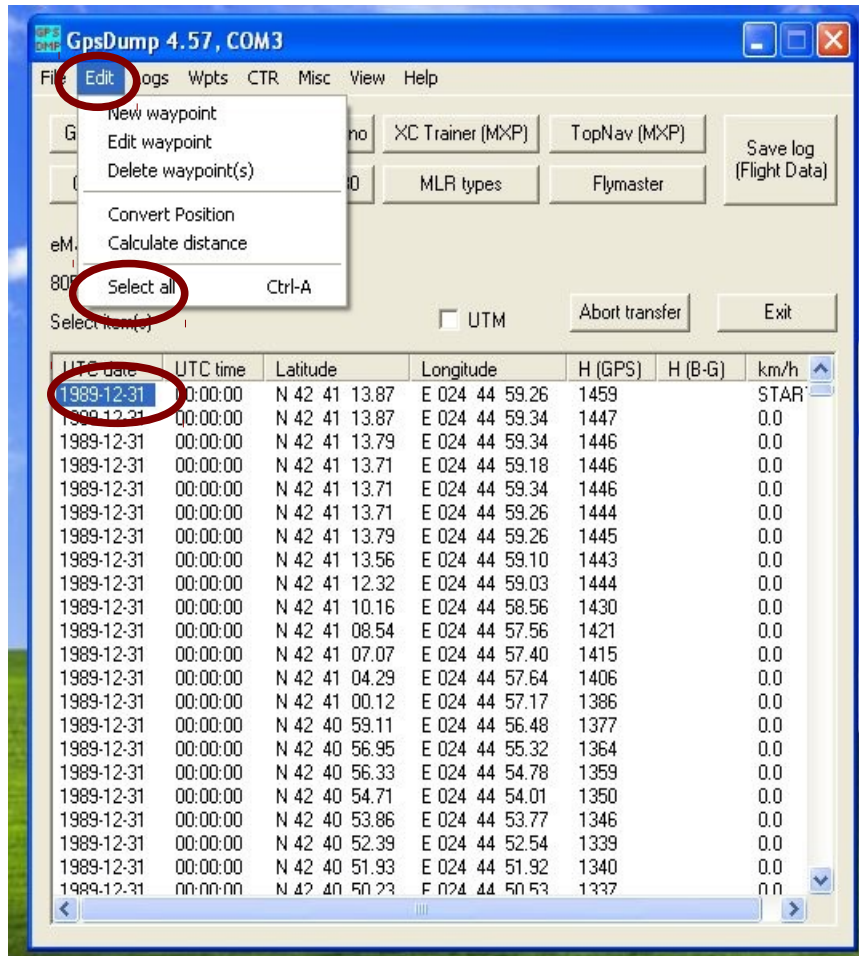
GPS DUMP GpsDump 4.57, COM3

File Edit Logs Wpts CTR Misc View Help

New waypoint
Edit waypoint
Delete waypoint(s)
Convert Position
Calculate distance
Select all Ctrl-A

G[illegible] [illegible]no XC Trainer (MXP) TopNav (MXP) Save log (Flight Data)
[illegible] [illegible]0 MLR types Flymaster

eM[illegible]
80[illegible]
Select item(s) UTM Abort transfer Exit

| UTC date | UTC time | Latitude | Longitude | H (GPS) | H (B-G) | km/h |
|---|---|---|---|---|---|---|
| 1989-12-31 | 00:00:00 | N 42 41 13.87 | E 024 44 59.26 | 1459 | | START |
| 1989-12-31 | 00:00:00 | N 42 41 13.87 | E 024 44 59.34 | 1447 | | 0.0 |
| 1989-12-31 | 00:00:00 | N 42 41 13.79 | E 024 44 59.34 | 1446 | | 0.0 |
| 1989-12-31 | 00:00:00 | N 42 41 13.71 | E 024 44 59.18 | 1446 | | 0.0 |
| 1989-12-31 | 00:00:00 | N 42 41 13.71 | E 024 44 59.34 | 1446 | | 0.0 |
| 1989-12-31 | 00:00:00 | N 42 41 13.71 | E 024 44 59.26 | 1444 | | 0.0 |
| 1989-12-31 | 00:00:00 | N 42 41 13.79 | E 024 44 59.26 | 1445 | | 0.0 |
| 1989-12-31 | 00:00:00 | N 42 41 13.56 | E 024 44 59.10 | 1443 | | 0.0 |
| 1989-12-31 | 00:00:00 | N 42 41 12.32 | E 024 44 59.03 | 1444 | | 0.0 |
| 1989-12-31 | 00:00:00 | N 42 41 10.16 | E 024 44 58.56 | 1430 | | 0.0 |
| 1989-12-31 | 00:00:00 | N 42 41 08.54 | E 024 44 57.56 | 1421 | | 0.0 |
| 1989-12-31 | 00:00:00 | N 42 41 07.07 | E 024 44 57.40 | 1415 | | 0.0 |
| 1989-12-31 | 00:00:00 | N 42 41 04.29 | E 024 44 57.64 | 1406 | | 0.0 |
| 1989-12-31 | 00:00:00 | N 42 41 00.12 | E 024 44 57.17 | 1386 | | 0.0 |
| 1989-12-31 | 00:00:00 | N 42 40 59.11 | E 024 44 56.48 | 1377 | | 0.0 |
| 1989-12-31 | 00:00:00 | N 42 40 56.95 | E 024 44 55.32 | 1364 | | 0.0 |
| 1989-12-31 | 00:00:00 | N 42 40 56.33 | E 024 44 54.78 | 1359 | | 0.0 |
| 1989-12-31 | 00:00:00 | N 42 40 54.71 | E 024 44 54.01 | 1350 | | 0.0 |
| 1989-12-31 | 00:00:00 | N 42 40 53.86 | E 024 44 53.77 | 1346 | | 0.0 |
| 1989-12-31 | 00:00:00 | N 42 40 52.39 | E 024 44 52.54 | 1339 | | 0.0 |
| 1989-12-31 | 00:00:00 | N 42 40 51.93 | E 024 44 51.92 | 1340 | | 0.0 |
| 1989-12-31 | 00:00:00 | N 42 40 50.23 | E 024 44 50.53 | 1337 | | 0.0 |